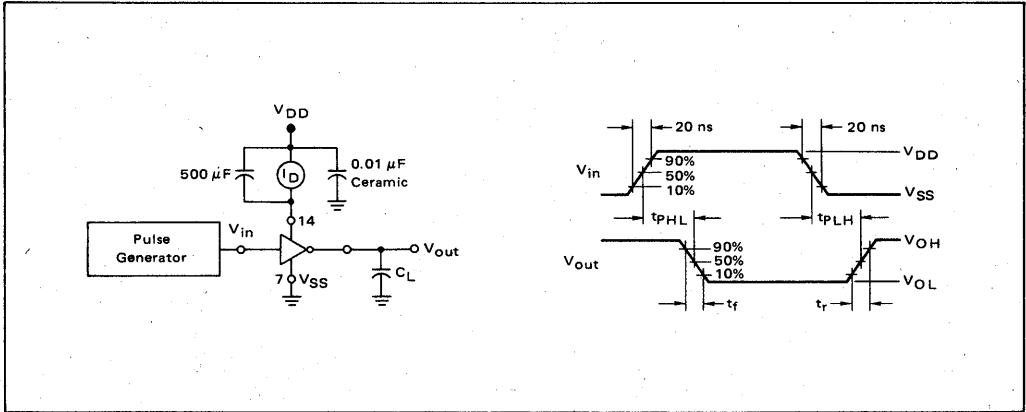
$V_{DD}$

500 $\mu$F

$I_D$

0.01 $\mu$F Ceramic

14

Pulse Generator

$V_{in}$

$V_{out}$

7 $V_{SS}$

$C_L$

20 ns

20 ns

$V_{in}$

90%

50%

10%

$V_{DD}$

$V_{SS}$

$t_{PHL}$

$t_{PLH}$

$V_{out}$

90%

50%

10%

$V_{OH}$

$V_{OL}$

$t_f$

$t_r$